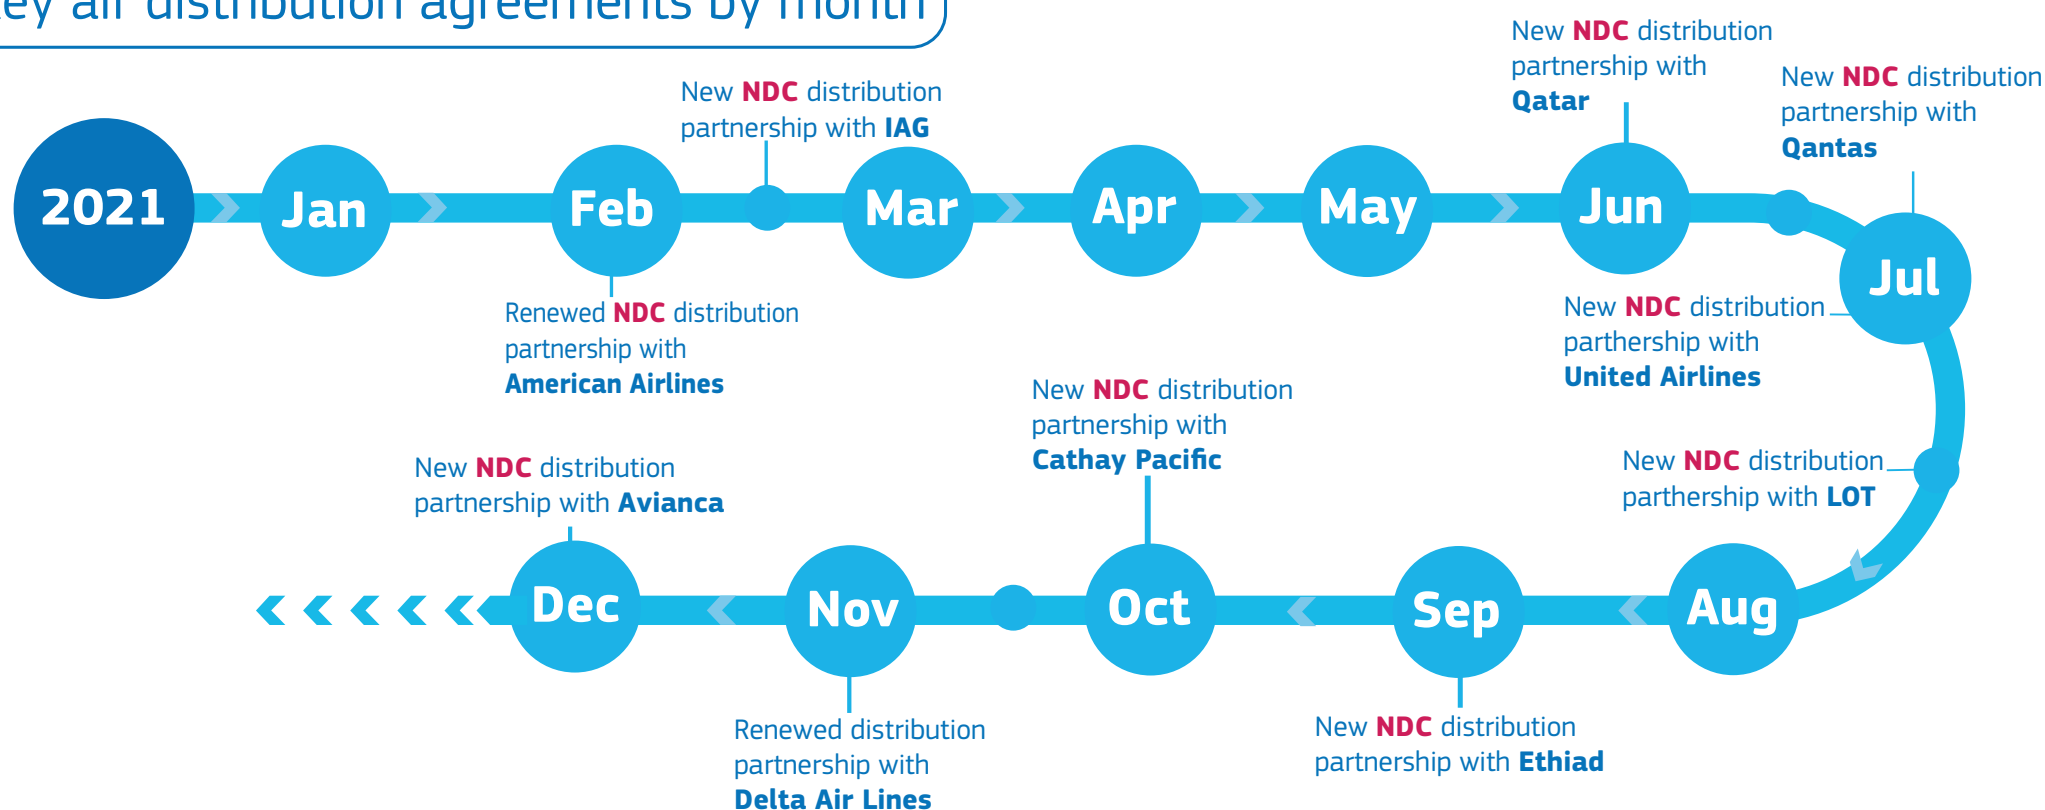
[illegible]ey air distribution agreements by month

2021

Jan

Feb

New NDC distribution partnership with IAG

Mar

Apr

May

New NDC distribution partnership with Qatar

Jun

New NDC distribution partnership with Qantas

Jul

Renewed NDC distribution partnership with American Airlines

New NDC distribution parthership with United Airlines

New NDC distribution partnership with Cathay Pacific

New NDC distribution partnership with Avianca

New NDC distribution parthership with LOT

Dec

Nov

Oct

Sep

Aug

Renewed distribution partnership with Delta Air Lines

New NDC distribution partnership with Ethiad